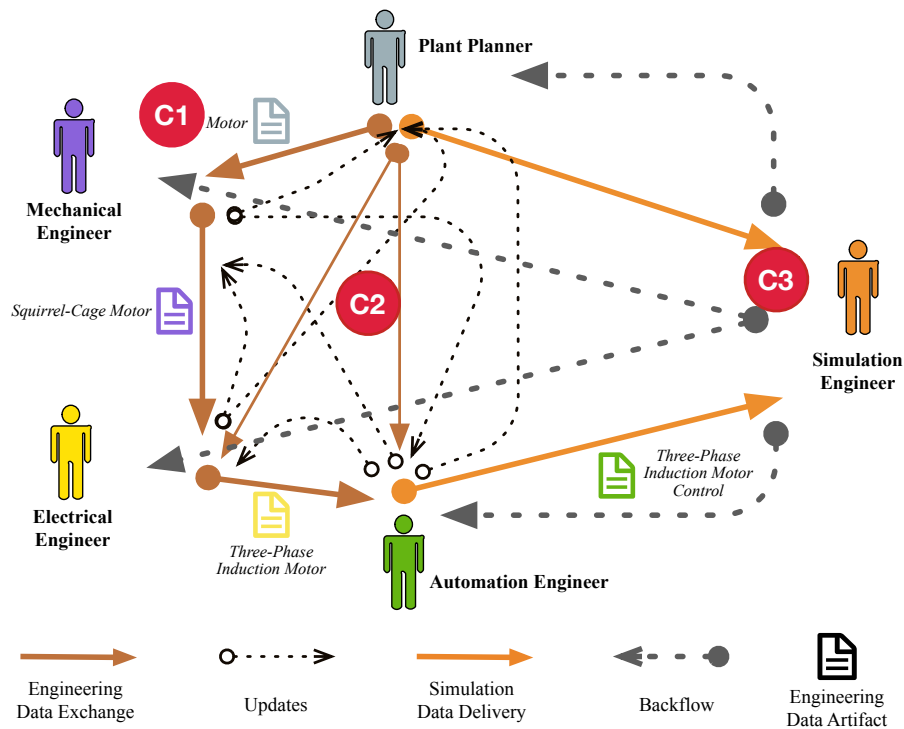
Plant Planner

C1

Motor

Mechanical Engineer

Squirrel-Cage Motor

C2

C3

Simulation Engineer

Electrical Engineer

Three-Phase Induction Motor Control

Three-Phase Induction Motor

Automation Engineer

Engineering Data Exchange

Updates

Simulation Data Delivery

Backflow

Engineering Data Artifact